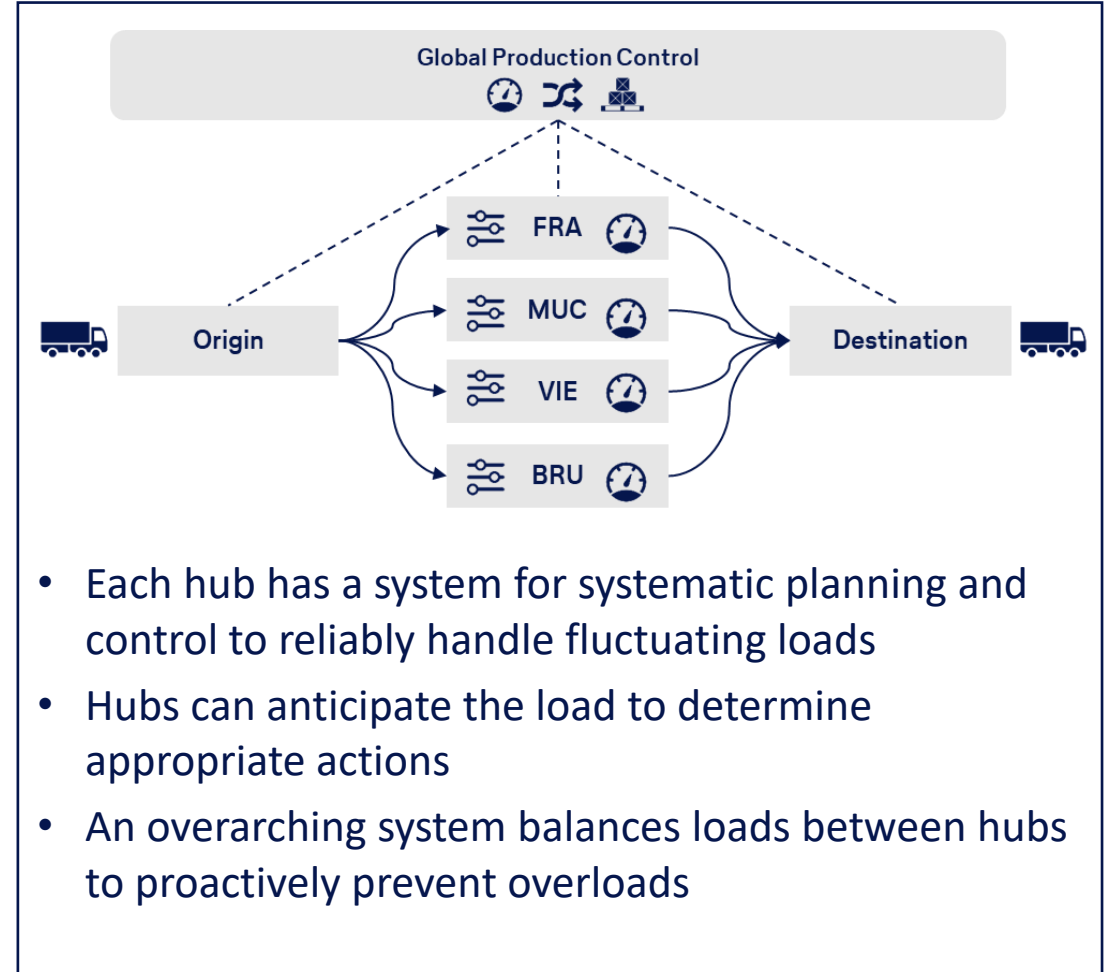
Global Production Control

FRA

MUC

VIE

BRU

Origin

Destination

- Each hub has a system for systematic planning and control to reliably handle fluctuating loads
- Hubs can anticipate the load to determine appropriate actions
- An overarching system balances loads between hubs to proactively prevent overloads